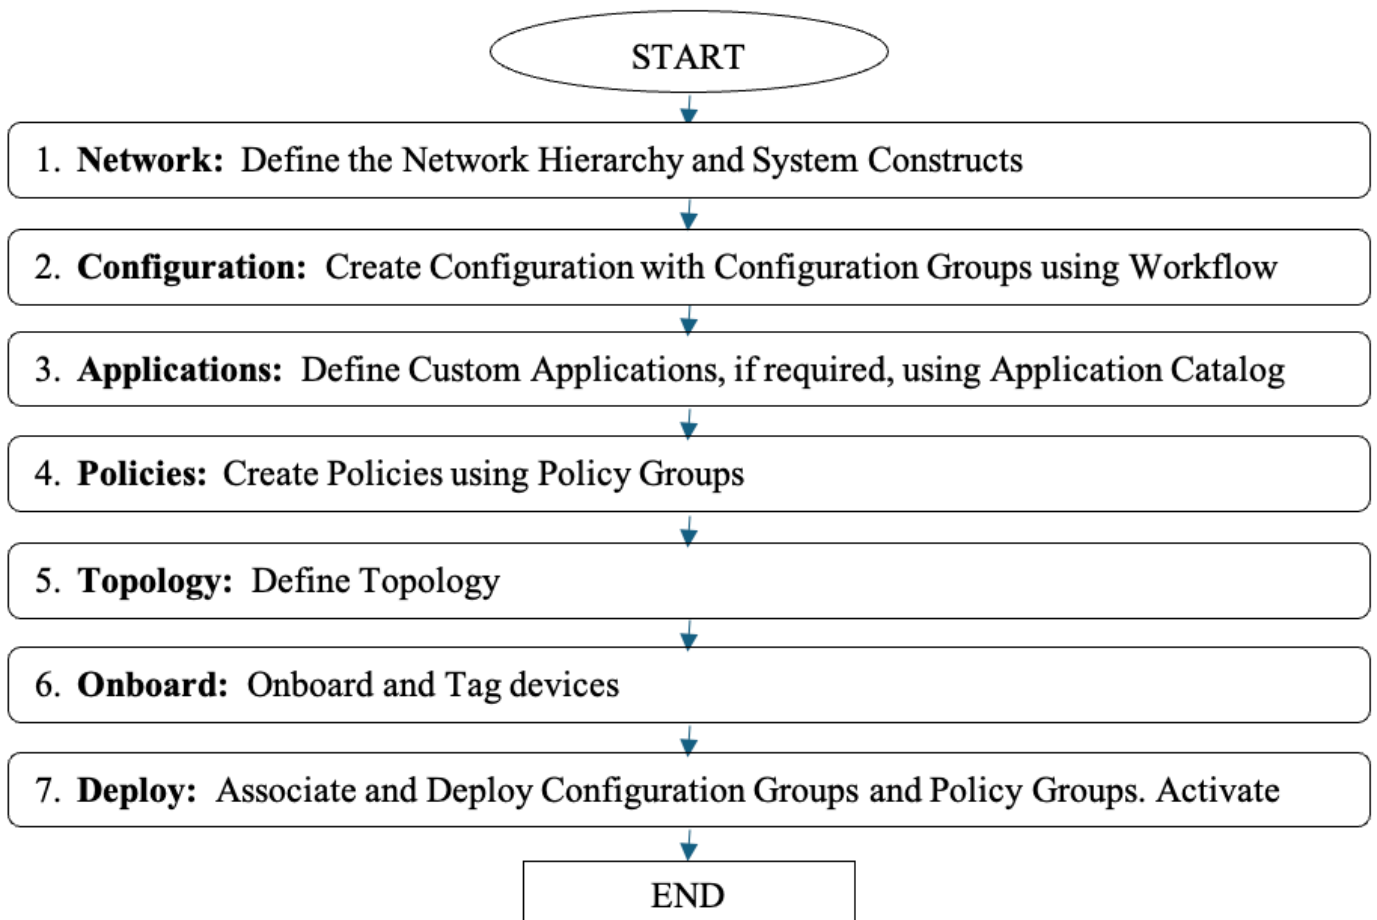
START

1. **Network:** Define the Network Hierarchy and System Constructs

2. **Configuration:** Create Configuration with Configuration Groups using Workflow

3. **Applications:** Define Custom Applications, if required, using Application Catalog

4. **Policies:** Create Policies using Policy Groups

5. **Topology:** Define Topology

6. **Onboard:** Onboard and Tag devices

7. **Deploy:** Associate and Deploy Configuration Groups and Policy Groups. Activate

END